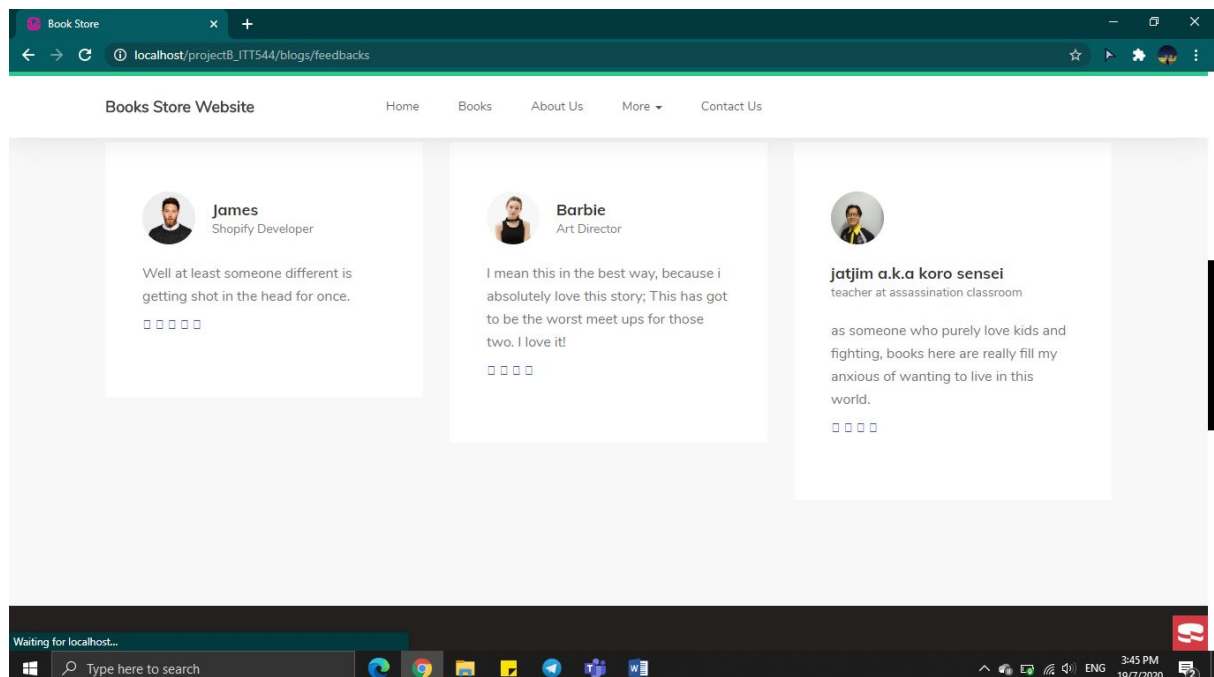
Book Store
localhost/projectB_ITT544/blogs/feedbacks

Books Store Website
Home
Books
About Us
More
Contact Us

James
Shopify Developer
Well at least someone different is getting shot in the head for once.
□ □ □ □ □

Barbie
Art Director
I mean this in the best way, because i absolutely love this story; This has got to be the worst meet ups for those two. I love it!
□ □ □ □

jatjim a.k.a koro sensei
teacher at assassination classroom
as someone who purely love kids and fighting, books here are really fill my anxious of wanting to live in this world.
□ □ □ □

Waiting for localhost...
Type here to search
ENG
3:45 PM
19/7/2020